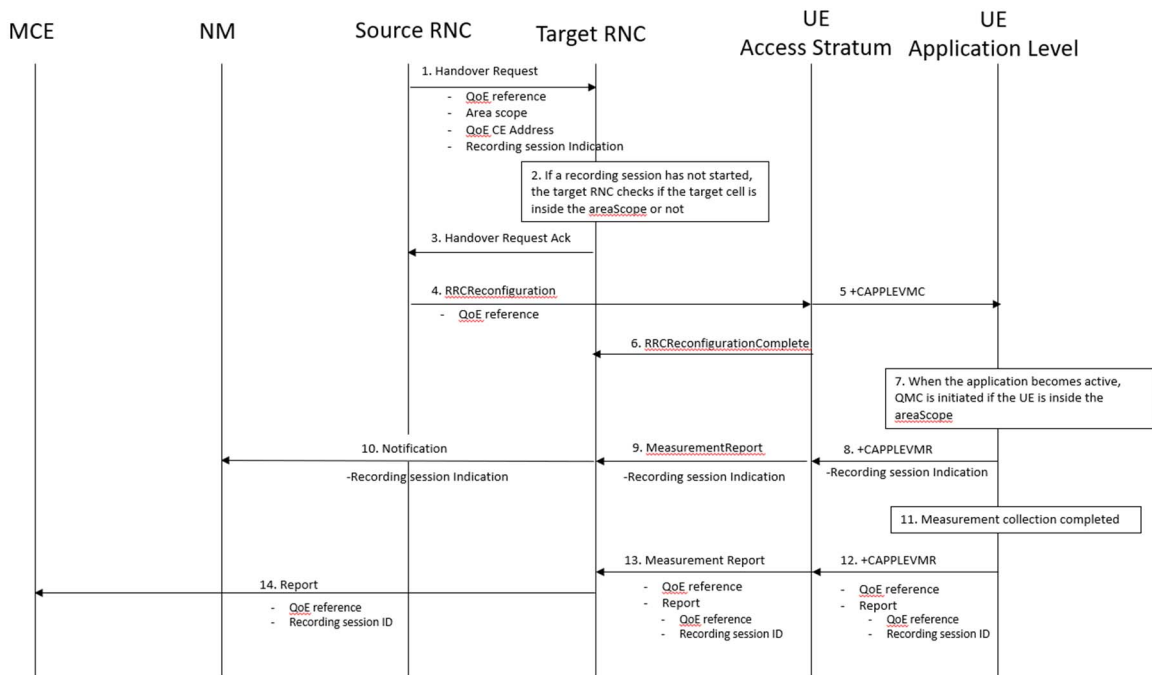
MCE

NM

Source RNC

Target RNC

UE
Access Stratum

UE
Application Level

1. Handover Request

- QoE reference
- Area scope
- QoE CE Address
- Recording session Indication

2. If a recording session has not started, the target RNC checks if the target cell is inside the areaScope or not

3. Handover Request Ack

4. RRCReconfiguration

- QoE reference

5 +CAPPLEVMC

6. RRCReconfigurationComplete

7. When the application becomes active, QMC is initiated if the UE is inside the areaScope

10. Notification

-Recording session Indication

9. MeasurementReport

-Recording session Indication

8. +CAPPLEVMR

-Recording session Indication

11. Measurement collection completed

13. Measurement Report

- QoE reference
- Report
  - QoE reference
  - Recording session ID

12. +CAPPLEVMR

- QoE reference
- Report
  - QoE reference
  - Recording session ID

14. Report

- QoE reference
- Recording session ID